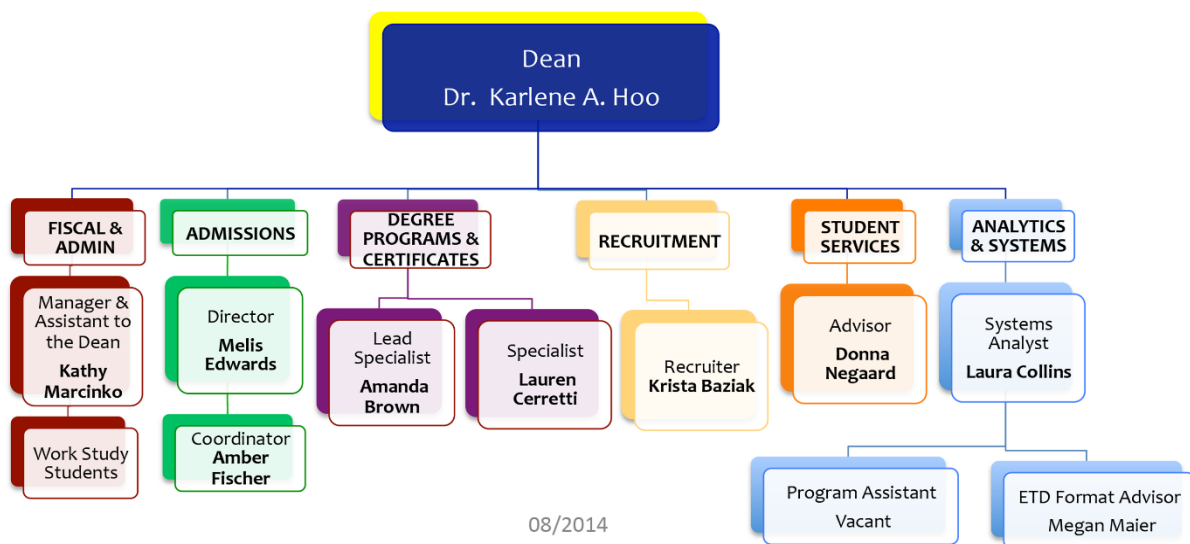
Dean
Dr. Karlene A. Hoo

FISCAL & ADMIN

Manager & Assistant to the Dean
Kathy Marcinko

Work Study Students

ADMISSIONS

Director
Melis Edwards

Coordinator
Amber Fischer

DEGREE PROGRAMS & CERTIFICATES

Lead Specialist
Amanda Brown

Specialist
Lauren Cerretti

RECRUITMENT

Recruiter
Krista Baziak

STUDENT SERVICES

Advisor
Donna Negaard

ANALYTICS & SYSTEMS

Systems Analyst
Laura Collins

Program Assistant
Vacant

ETD Format Advisor
Megan Maier

08/2014